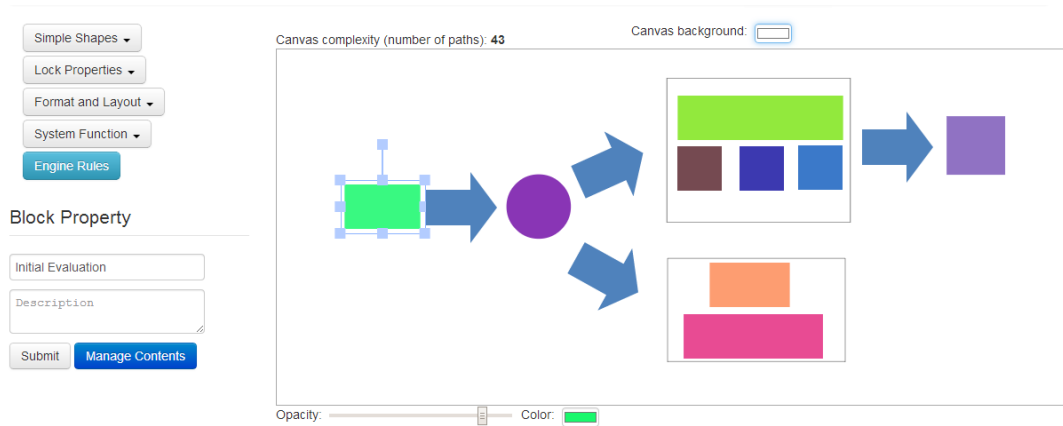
Simple Shapes

Lock Properties

Format and Layout

System Function

Engine Rules

Block Property

Initial Evaluation

Description

Submit

Manage Contents

Canvas complexity (number of paths): **43**

Canvas background:

Opacity:

Color: